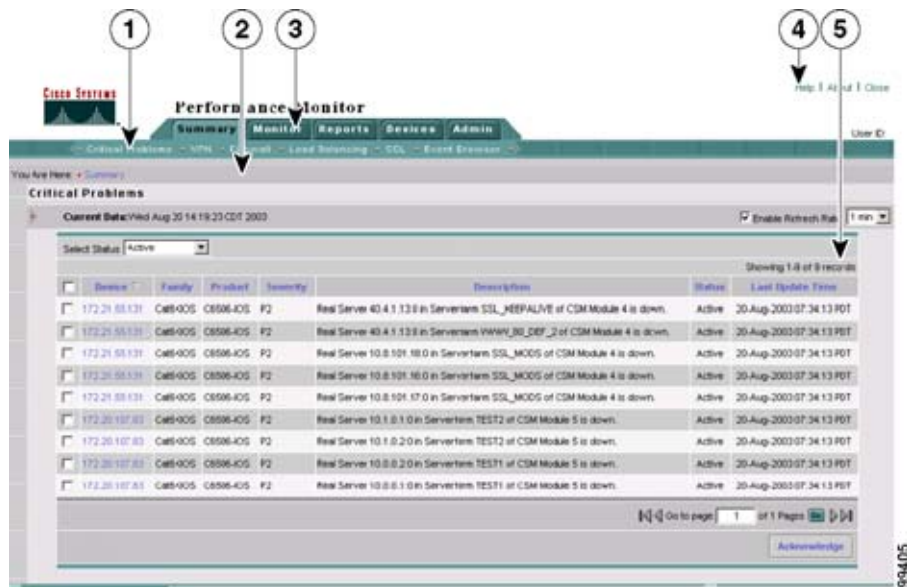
1 2 3 4 5

CISCO SYSTEMS

Performance Monitor

Help | About | Close

Summary Monitor Reports Devices Admin

User ID

Critical Problems VPN Firewall Load Balancing SSL Event Browser

You Are Here: • Summary

Critical Problems

Current Date: Wed Aug 20 14:19:23 CDT 2003

Enable Refresh Rate 1 min

Select Status Active

Showing 1-9 of 9 records

| | Device | Family | Product | Severity | Description | Status | Last Update Time |
|---|---|---|---|---|---|---|---|
| | 172.21.55.131 | Cat6-IOS | C6506-IOS | P2 | Real Server 40.4.1.13:0 in Serverfarm SSL_KEEPALIVE of CSM Module 4 is down. | Active | 20-Aug-2003 07:34:13 PDT |
| | 172.21.55.131 | Cat6-IOS | C6506-IOS | P2 | Real Server 40.4.1.13:0 in Serverfarm WWW_80_DEF_2 of CSM Module 4 is down. | Active | 20-Aug-2003 07:34:13 PDT |
| | 172.21.55.131 | Cat6-IOS | C6506-IOS | P2 | Real Server 10.8.101.18:0 in Serverfarm SSL_MODS of CSM Module 4 is down. | Active | 20-Aug-2003 07:34:13 PDT |
| | 172.21.55.131 | Cat6-IOS | C6506-IOS | P2 | Real Server 10.8.101.16:0 in Serverfarm SSL_MODS of CSM Module 4 is down. | Active | 20-Aug-2003 07:34:13 PDT |
| | 172.21.55.131 | Cat6-IOS | C6506-IOS | P2 | Real Server 10.8.101.17:0 in Serverfarm SSL_MODS of CSM Module 4 is down. | Active | 20-Aug-2003 07:34:13 PDT |
| | 172.20.107.83 | Cat6-IOS | C6506-IOS | P2 | Real Server 10.1.0.1:0 in Serverfarm TEST2 of CSM Module 5 is down. | Active | 20-Aug-2003 07:34:13 PDT |
| | 172.20.107.83 | Cat6-IOS | C6506-IOS | P2 | Real Server 10.1.0.2:0 in Serverfarm TEST2 of CSM Module 5 is down. | Active | 20-Aug-2003 07:34:13 PDT |
| | 172.20.107.83 | Cat6-IOS | C6506-IOS | P2 | Real Server 10.0.0.2:0 in Serverfarm TEST1 of CSM Module 5 is down. | Active | 20-Aug-2003 07:34:13 PDT |
| | 172.20.107.83 | Cat6-IOS | C6506-IOS | P2 | Real Server 10.0.0.1:0 in Serverfarm TEST1 of CSM Module 5 is down. | Active | 20-Aug-2003 07:34:13 PDT |

Go to page: 1 of 1 Pages Go

Acknowledge

89405